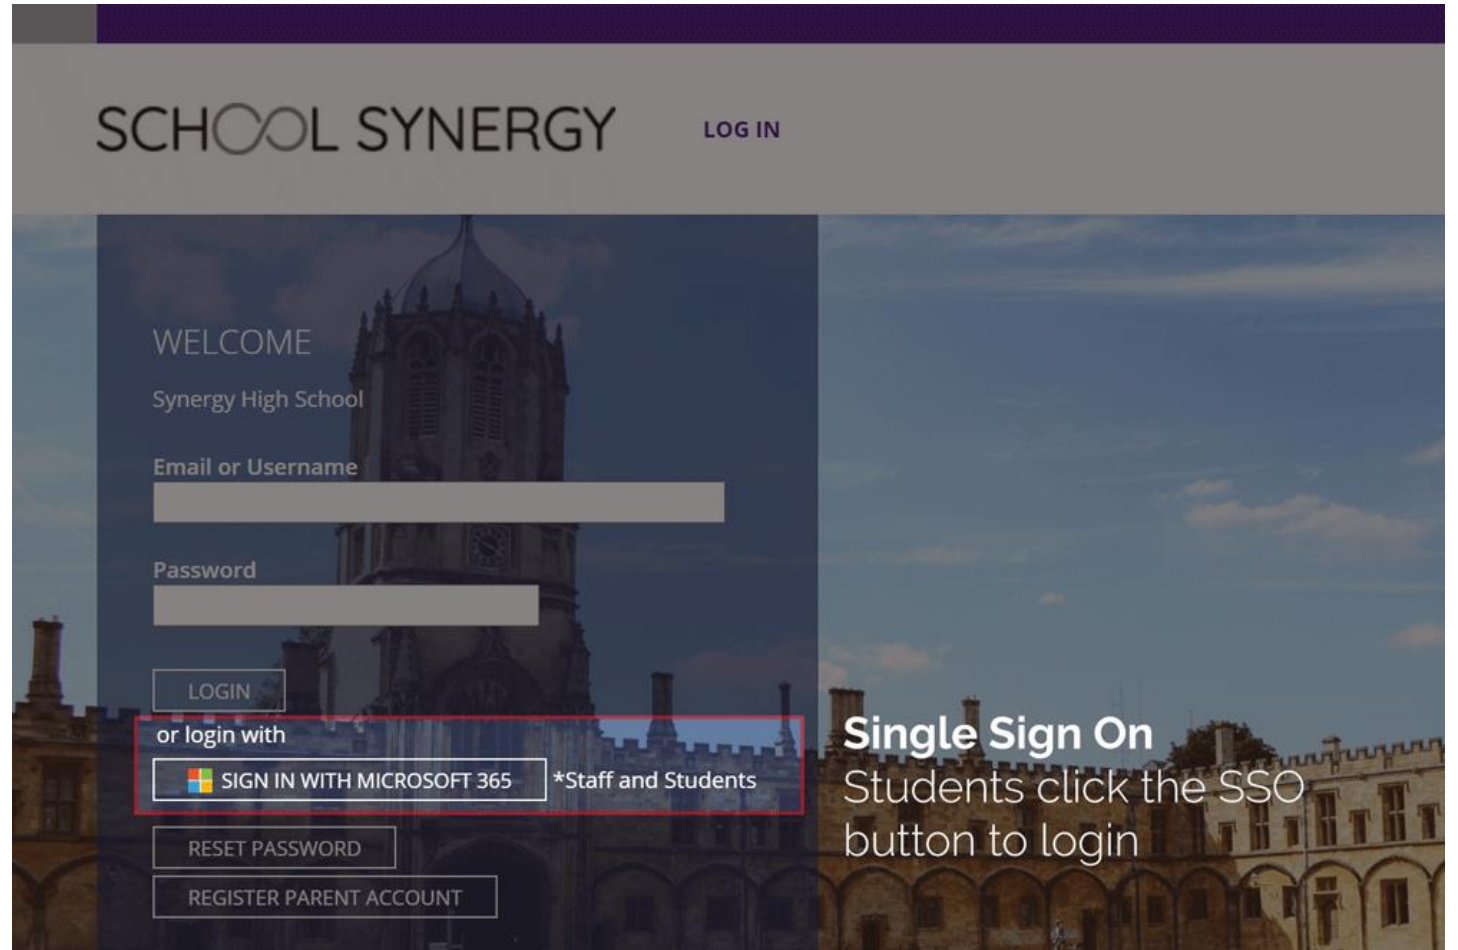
SCHOOL SYNERGY

LOG IN

WELCOME

Synergy High School

Email or Username

Password

LOGIN

or login with

SIGN IN WITH MICROSOFT 365

*Staff and Students

RESET PASSWORD

REGISTER PARENT ACCOUNT

Single Sign On
Students click the SSO button to login